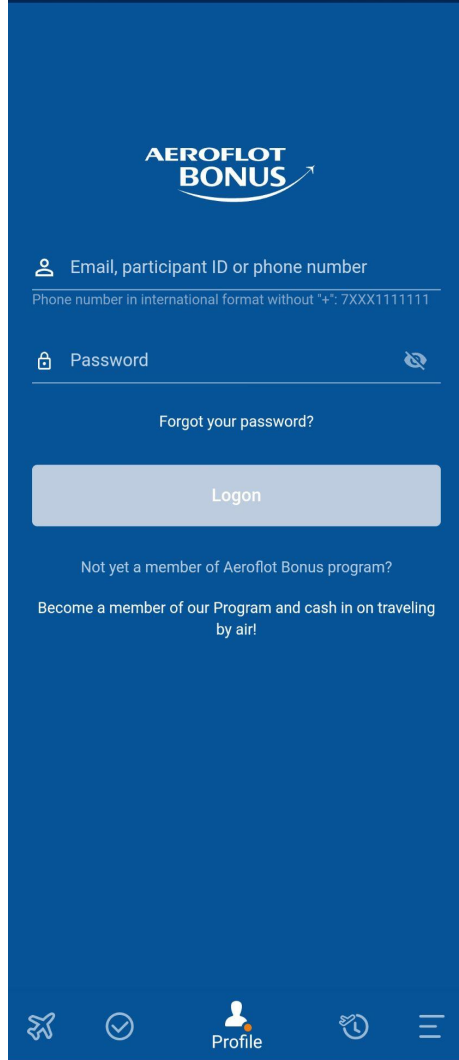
AEROFLOT
BONUS

Email, participant ID or phone number

Phone number in international format without "+": 7XXX1111111

Password

Forgot your password?

Logon

Not yet a member of Aeroflot Bonus program?

Become a member of our Program and cash in on traveling by air!

Profile